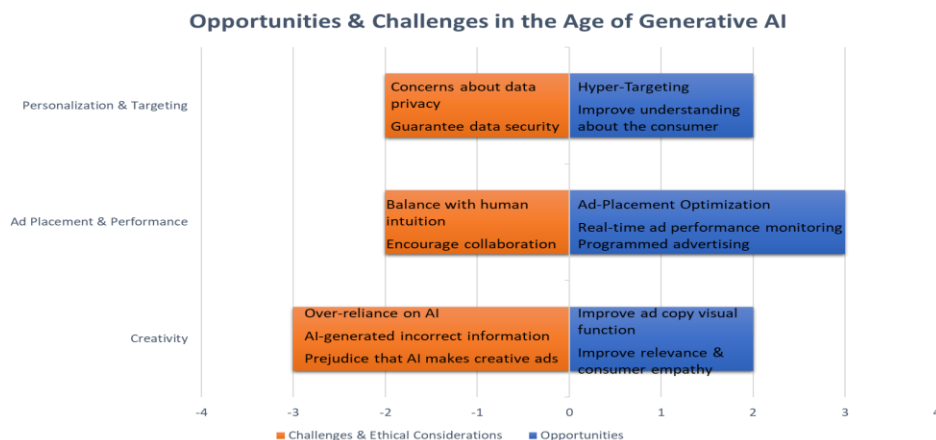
Opportunities & Challenges in the Age of Generative AI

Personalization & Targeting

Concerns about data privacy

Guarantee data security

Hyper-Targeting

Improve understanding about the consumer

Ad Placement & Performance

Balance with human intuition

Encourage collaboration

Ad-Placement Optimization

Real-time ad performance monitoring

Programmed advertising

Creativity

Over-reliance on AI

AI-generated incorrect information

Prejudice that AI makes creative ads

Improve ad copy visual function

Improve relevance & consumer empathy

-4 -3 -2 -1 0 1 2 3 4

Challenges & Ethical Considerations

Opportunities